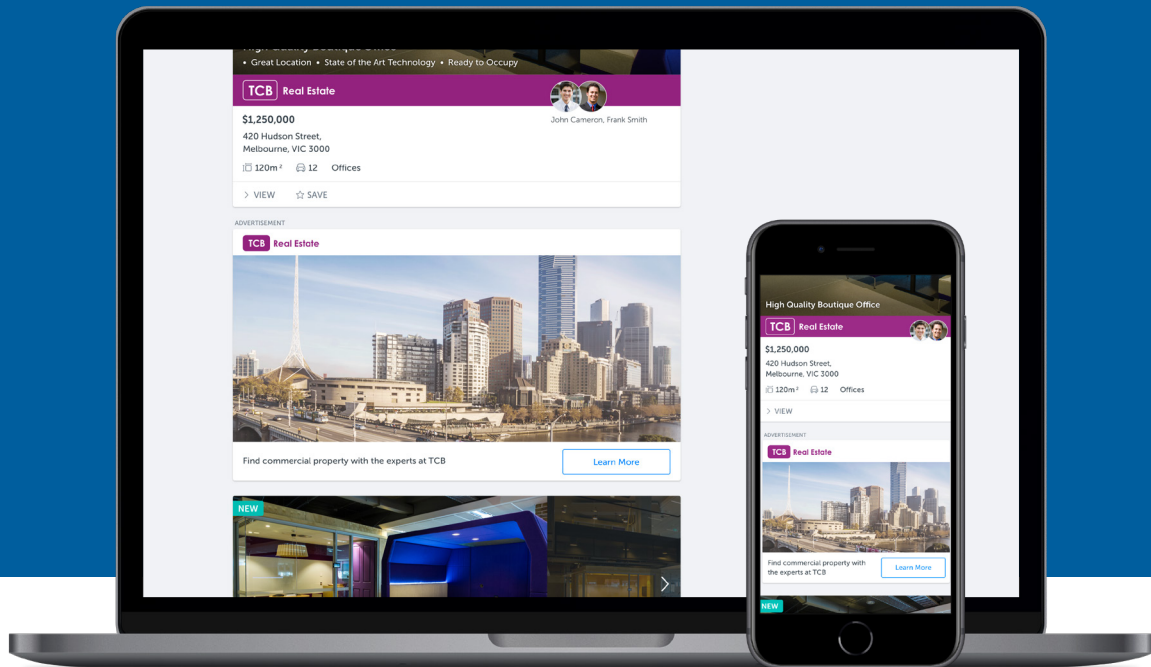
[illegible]
• Great Location • State of the Art Technology • Ready to Occupy

TCB Real Estate

John Cameron, Frank Smith

$1,250,000
420 Hudson Street,
Melbourne, VIC 3000

120m² 12 Offices

> VIEW ☆ SAVE

ADVERTISEMENT

TCB Real Estate

Find commercial property with the experts at TCB

Learn More

NEW

High Quality Boutique Office

TCB Real Estate

$1,250,000
420 Hudson Street,
Melbourne, VIC 3000

120m² 12 Offices

> VIEW

ADVERTISEMENT

TCB Real Estate

Find commercial property with the experts at TCB

Learn More

NEW